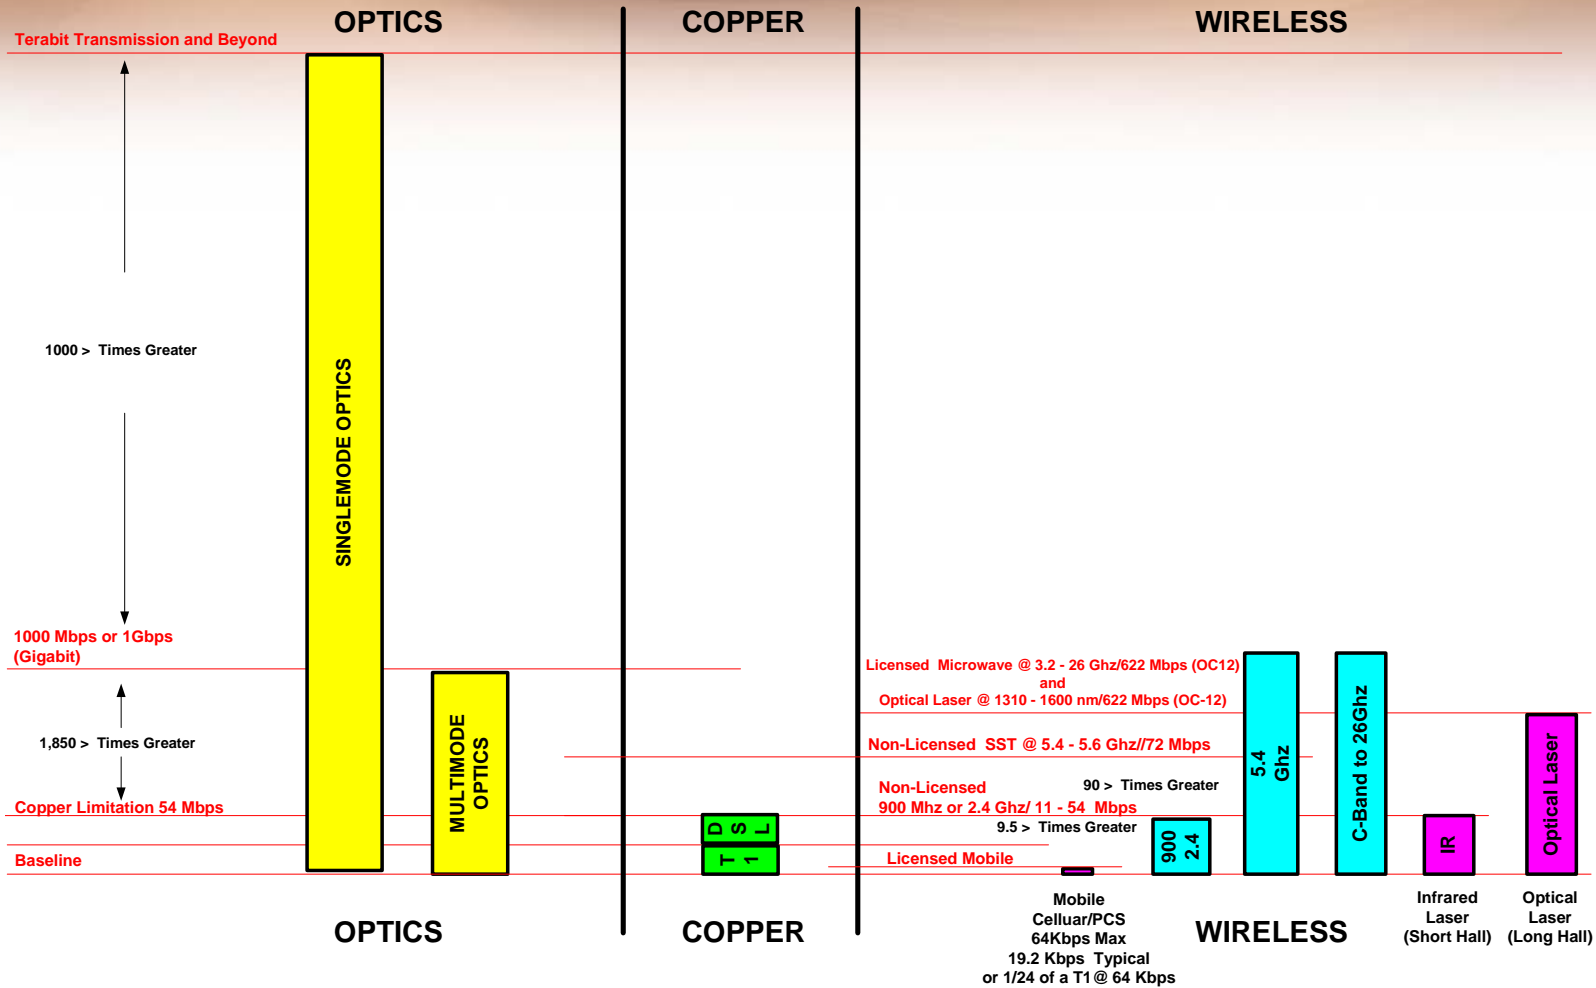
OPTICS

COPPER

WIRELESS

Terabit Transmission and Beyond

1000 > Times Greater

SINGLEMODE OPTICS

1000 Mbps or 1Gbps (Gigabit)

1,850 > Times Greater

Copper Limitation 54 Mbps

Baseline

MULTIMODE OPTICS

DSL

T1

Licensed Microwave @ 3.2 - 26 Ghz/622 Mbps (OC12) and Optical Laser @ 1310 - 1600 nm/622 Mbps (OC-12)

Non-Licensed SST @ 5.4 - 5.6 Ghz//72 Mbps

Non-Licensed 900 Mhz or 2.4 Ghz/ 11 - 54 Mbps

90 > Times Greater

9.5 > Times Greater

Licensed Mobile

900 2.4

5.4 Ghz

C-Band to 26Ghz

IR

Optical Laser

OPTICS

COPPER

Mobile Celluar/PCS 64Kbps Max 19.2 Kbps Typical or 1/24 of a T1 @ 64 Kbps

WIRELESS

Infrared Laser (Short Hall)

Optical Laser (Long Hall)